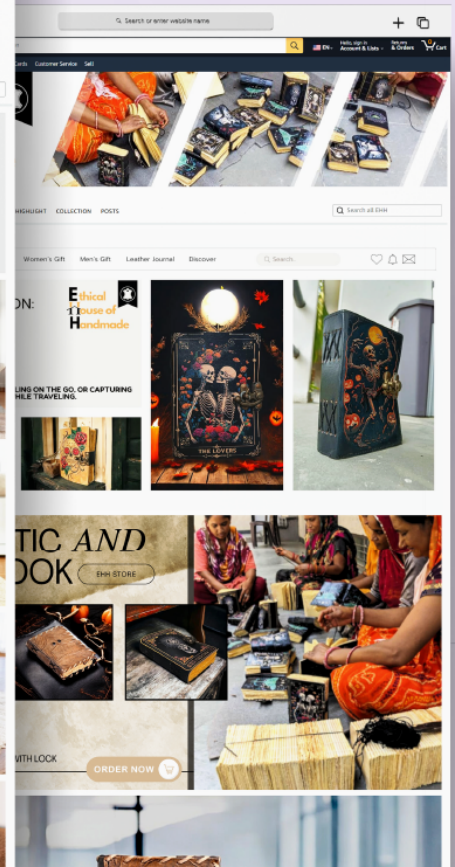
Search or enter website name

EN Hello, sign in Account & Lists Returns & Orders 0 Cart

Cards Customer Service Sell

HIGHLIGHT COLLECTION POSTS

Search all EHH

Women's Gift Men's Gift Leather Journal Discover Search..

ON:

Ethical House of Handmade

LING ON THE GO, OR CAPTURING HILE TRAVELING.

THE LOVERS

TIC AND OOK

EHH STORE

WITH LOCK

ORDER NOW